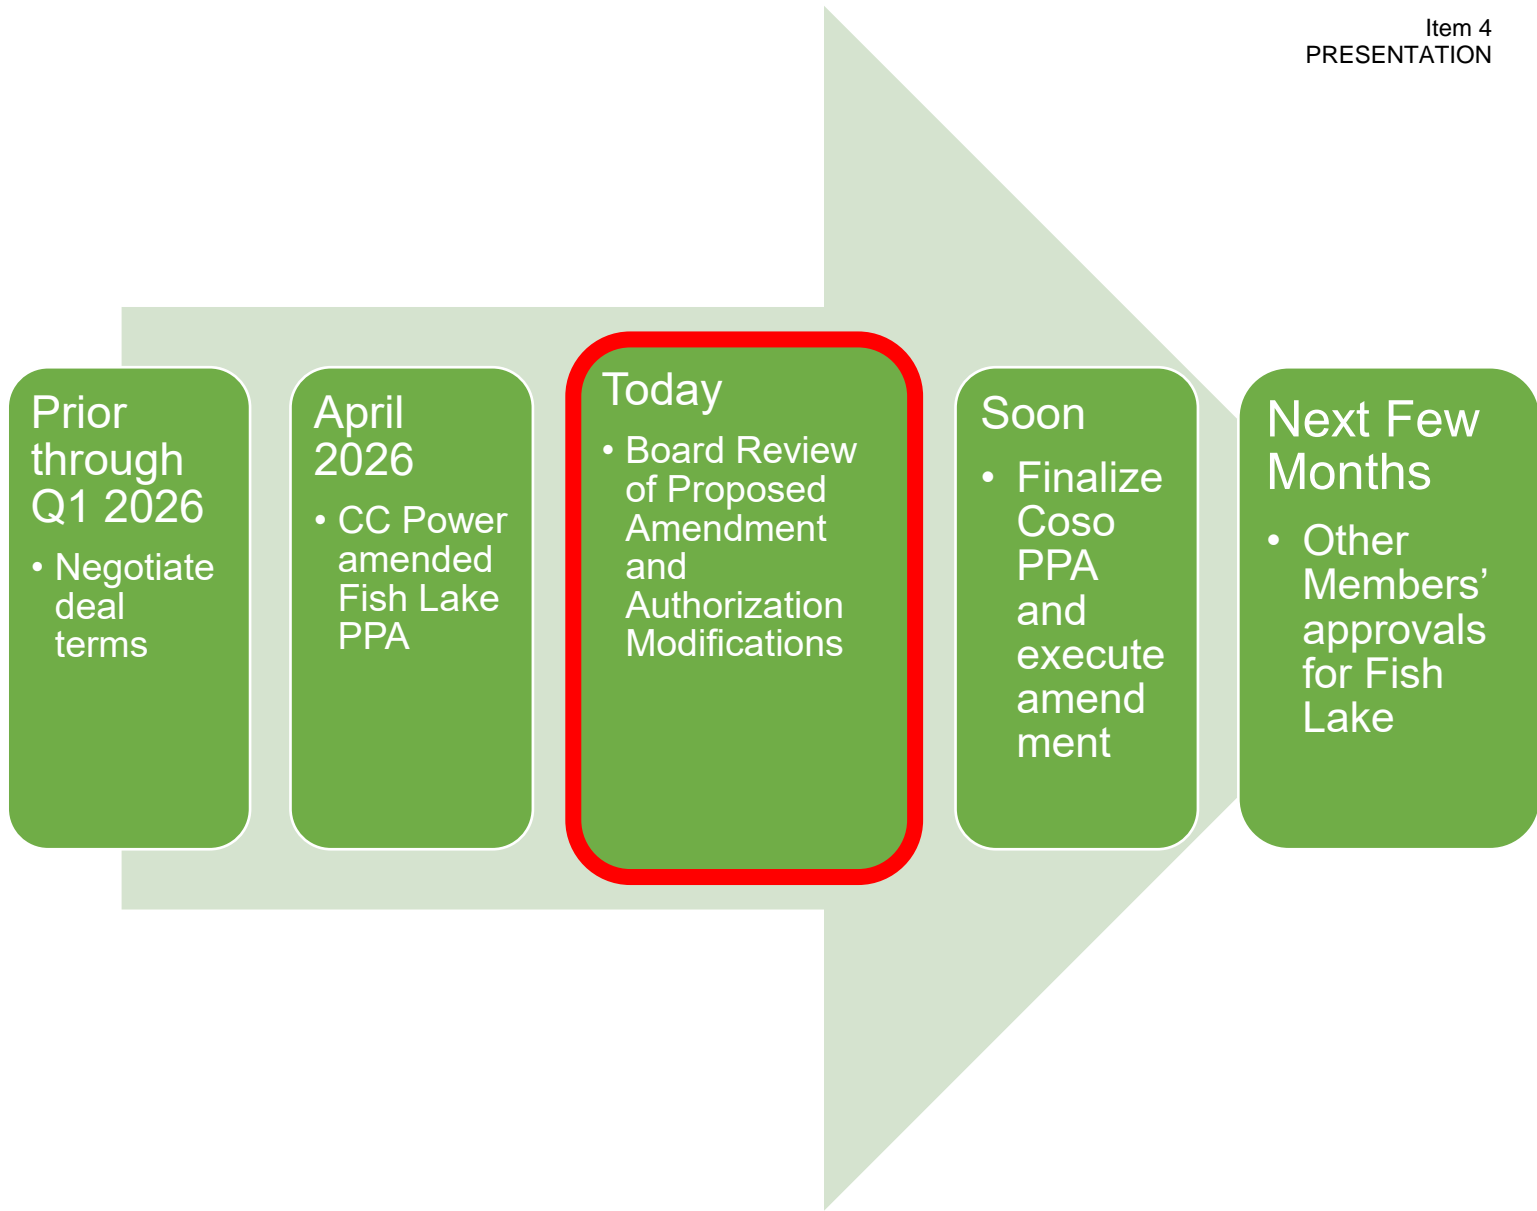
Item 4
PRESENTATION

Prior through Q1 2026

• Negotiate deal terms

April 2026

• CC Power amended Fish Lake PPA

Today

• Board Review of Proposed Amendment and Authorization Modifications

Soon

• Finalize Coso PPA and execute amend ment

Next Few Months

• Other Members' approvals for Fish Lake